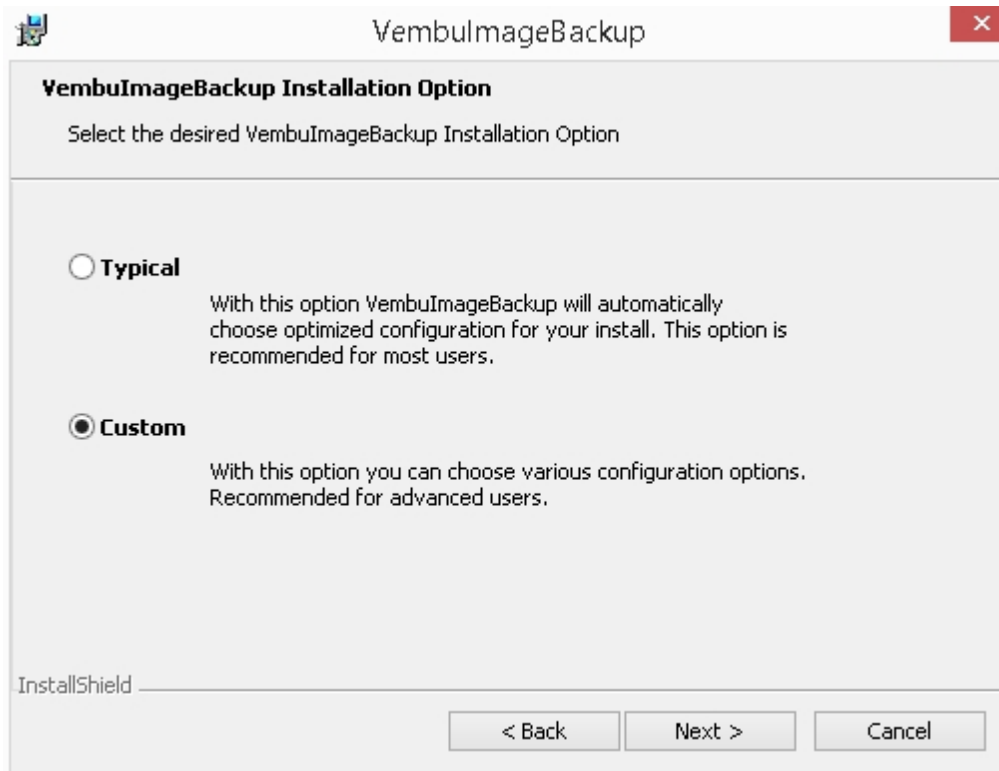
VembuImageBackup

VembuImageBackup Installation Option

Select the desired VembuImageBackup Installation Option

Typical

With this option VembuImageBackup will automatically choose optimized configuration for your install. This option is recommended for most users.

Custom

With this option you can choose various configuration options. Recommended for advanced users.

InstallShield

< Back
Next >
Cancel